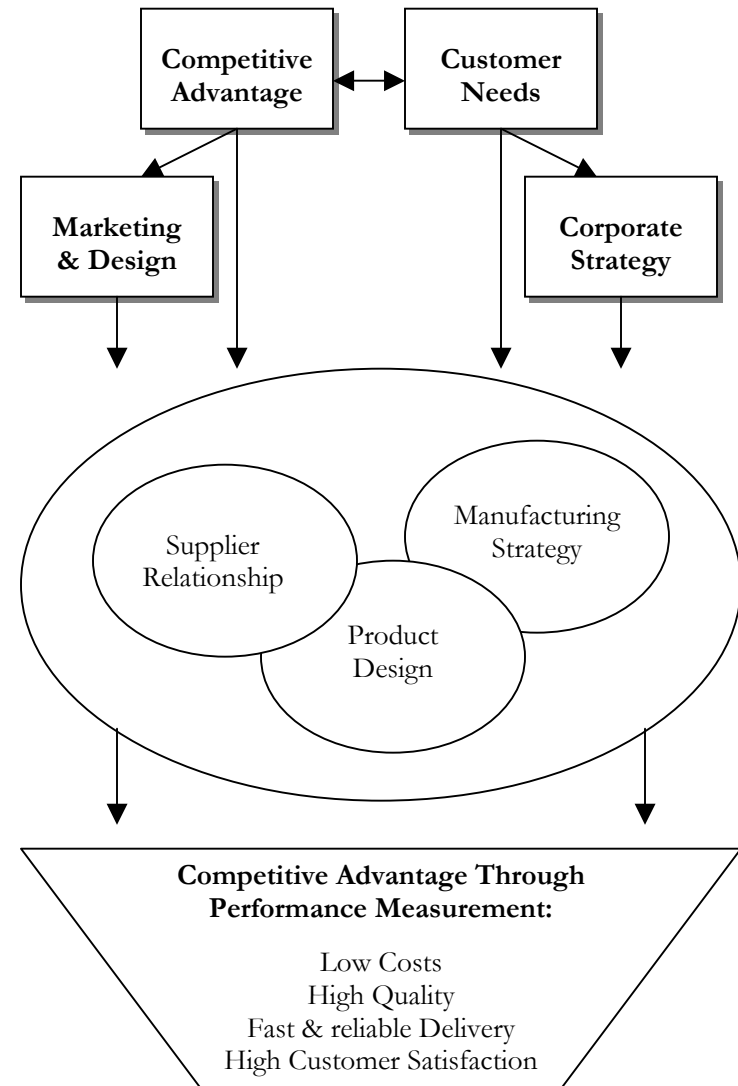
Competitive Advantage

Customer Needs

Marketing & Design

Corporate Strategy

Supplier Relationship

Manufacturing Strategy

Product Design

Competitive Advantage Through Performance Measurement:

Low Costs
High Quality
Fast & reliable Delivery
High Customer Satisfaction